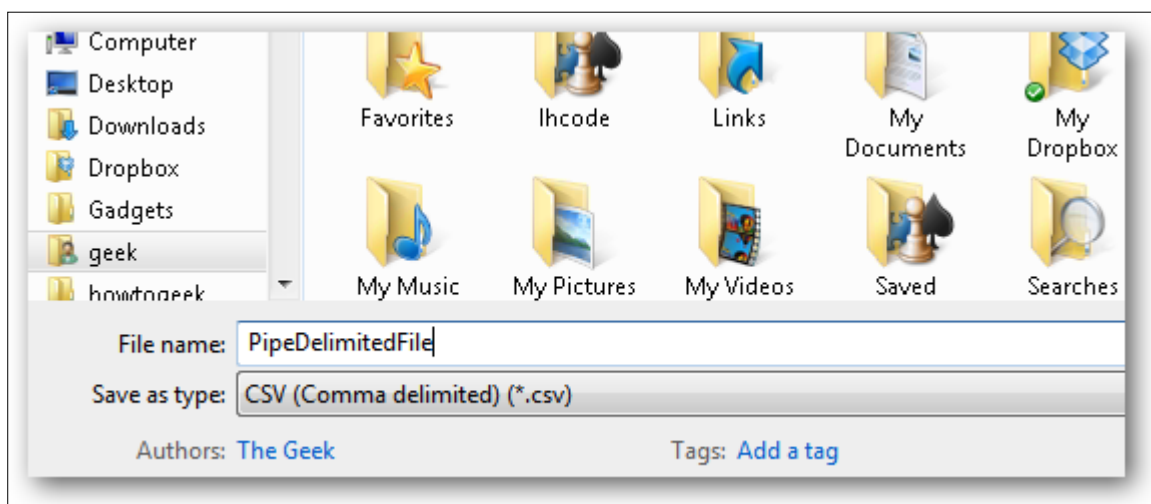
Computer
Desktop
Downloads
Dropbox
Gadgets
geek
howtogeek

Favorites
lhcode
Links
My Documents
My Dropbox
My Music
My Pictures
My Videos
Saved
Searches

File name: PipeDelimitedFile
Save as type: CSV (Comma delimited) (*.csv)

Authors: The Geek
Tags: Add a tag